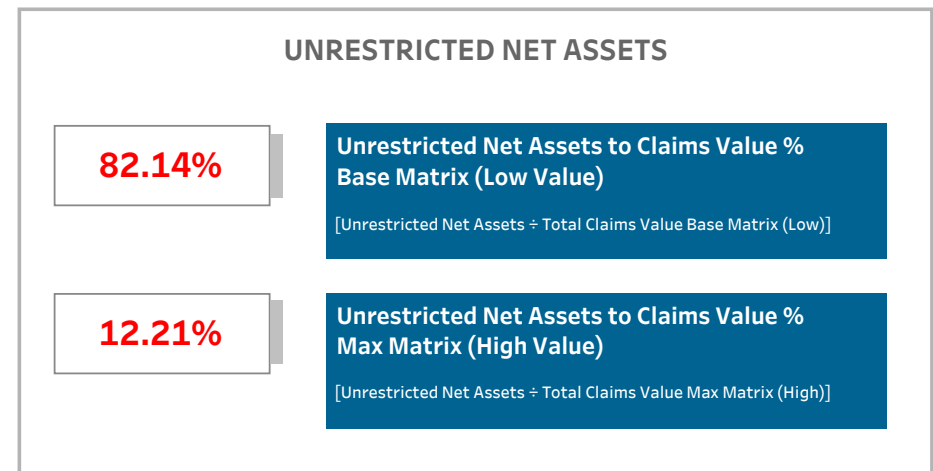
UNRESTRICTED NET ASSETS

82.14%

Unrestricted Net Assets to Claims Value % Base Matrix (Low Value)

[Unrestricted Net Assets ÷ Total Claims Value Base Matrix (Low)]

12.21%

Unrestricted Net Assets to Claims Value % Max Matrix (High Value)

[Unrestricted Net Assets ÷ Total Claims Value Max Matrix (High)]